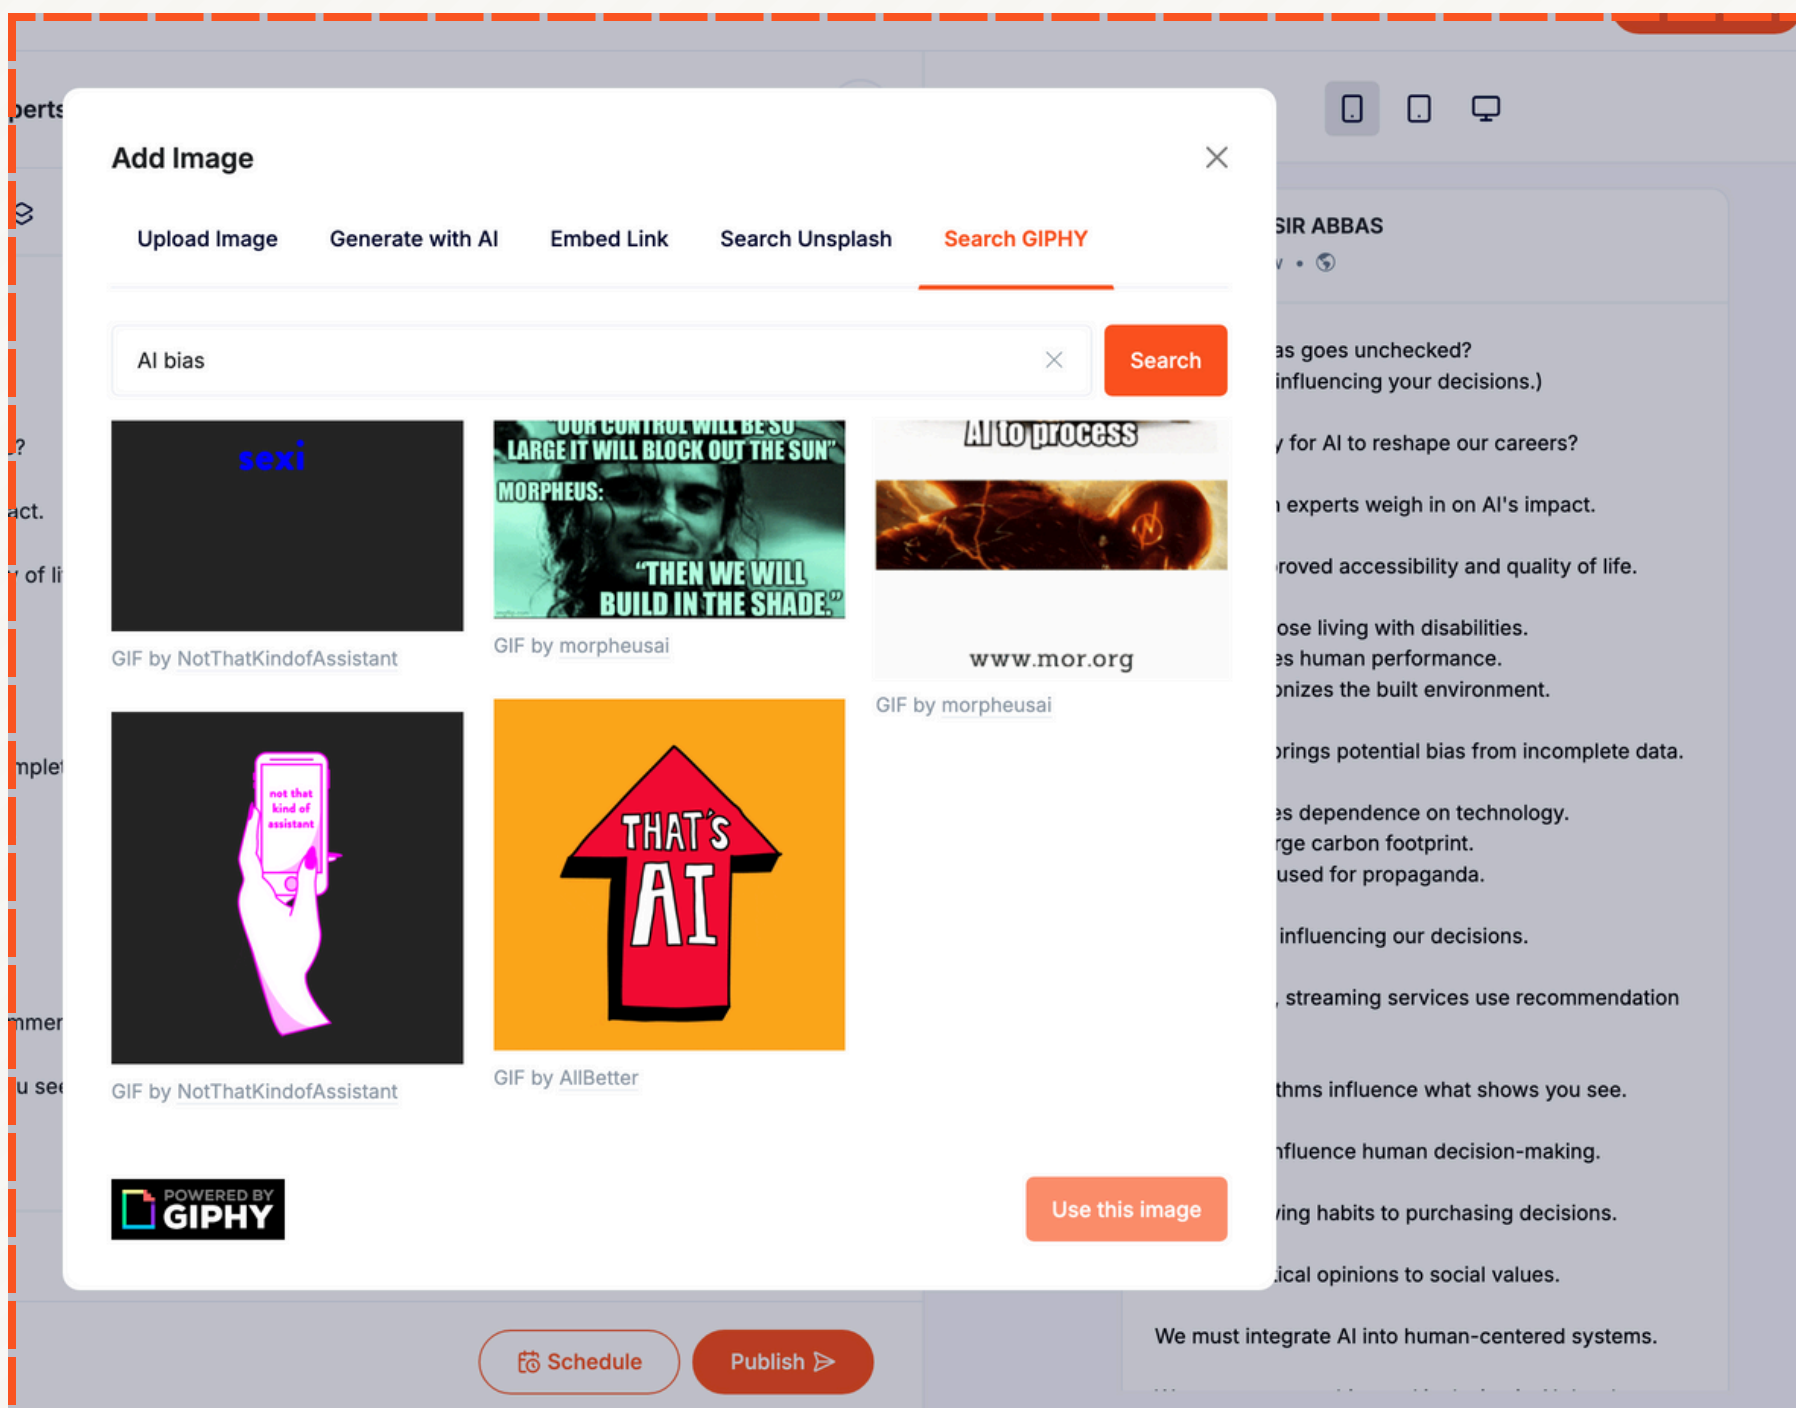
perts

?

act.

of li

mple

mmer

u se

Add Image

Upload Image Generate with AI Embed Link Search Unsplash Search GIPHY

AI bias

Search

sexi

GIF by NotThatKindofAssistant

"OUR CONTROL WILL BE SO LARGE IT WILL BLOCK OUT THE SUN" MORPHEUS: "THEN WE WILL BUILD IN THE SHADE."

GIF by morpheusai

AI to process

www.mor.org

GIF by morpheusai

not that kind of assistant

GIF by NotThatKindofAssistant

THAT'S AI

GIF by AllBetter

POWERED BY GIPHY

Use this image

SIR ABBAS

as goes unchecked?
influencing your decisions.)

for AI to reshape our careers?

experts weigh in on AI's impact.

roved accessibility and quality of life.

ose living with disabilities.
es human performance.
onizes the built environment.

brings potential bias from incomplete data.

es dependence on technology.
rge carbon footprint.
used for propaganda.

influencing our decisions.

, streaming services use recommendation

thms influence what shows you see.

nfluence human decision-making.

ving habits to purchasing decisions.

ical opinions to social values.

We must integrate AI into human-centered systems.

Schedule

Publish